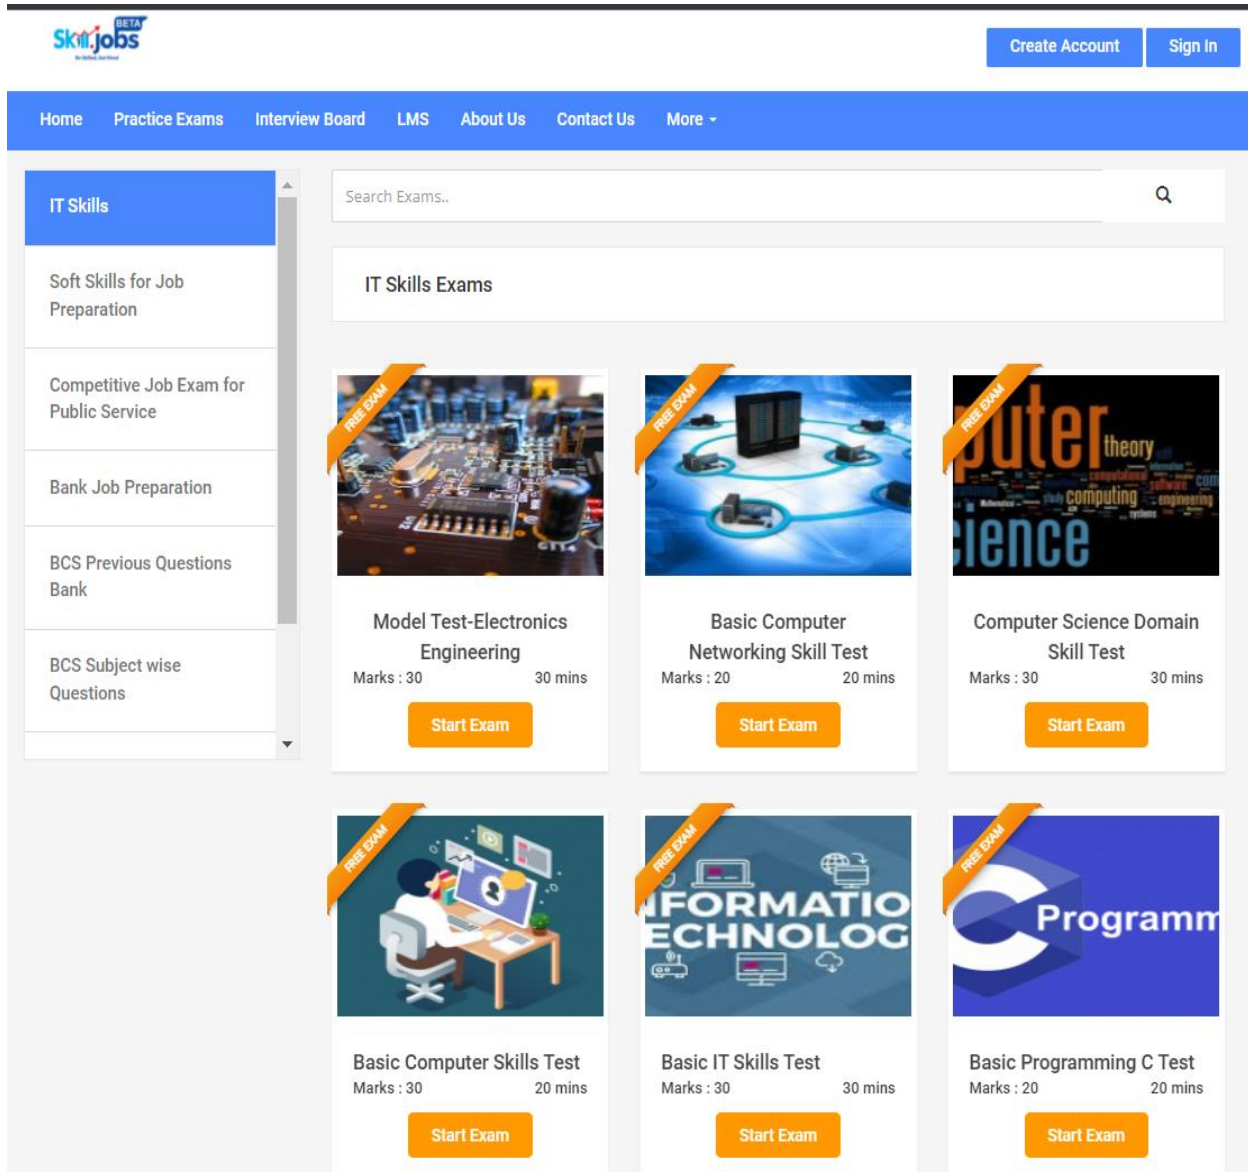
Skill.jobs BETA

Create Account Sign In

Home Practice Exams Interview Board LMS About Us Contact Us More

IT Skills

Soft Skills for Job Preparation

Competitive Job Exam for Public Service

Bank Job Preparation

BCS Previous Questions Bank

BCS Subject wise Questions

Search Exams..

IT Skills Exams

FREE EXAM

Model Test-Electronics Engineering
Marks : 30 30 mins
Start Exam

FREE EXAM

Basic Computer Networking Skill Test
Marks : 20 20 mins
Start Exam

FREE EXAM

puter theory computing engineering ience

Computer Science Domain Skill Test
Marks : 30 30 mins
Start Exam

FREE EXAM

Basic Computer Skills Test
Marks : 30 20 mins
Start Exam

FREE EXAM

FORMATIO ECHNOLOG

Basic IT Skills Test
Marks : 30 30 mins
Start Exam

FREE EXAM

Programm

Basic Programming C Test
Marks : 20 20 mins
Start Exam